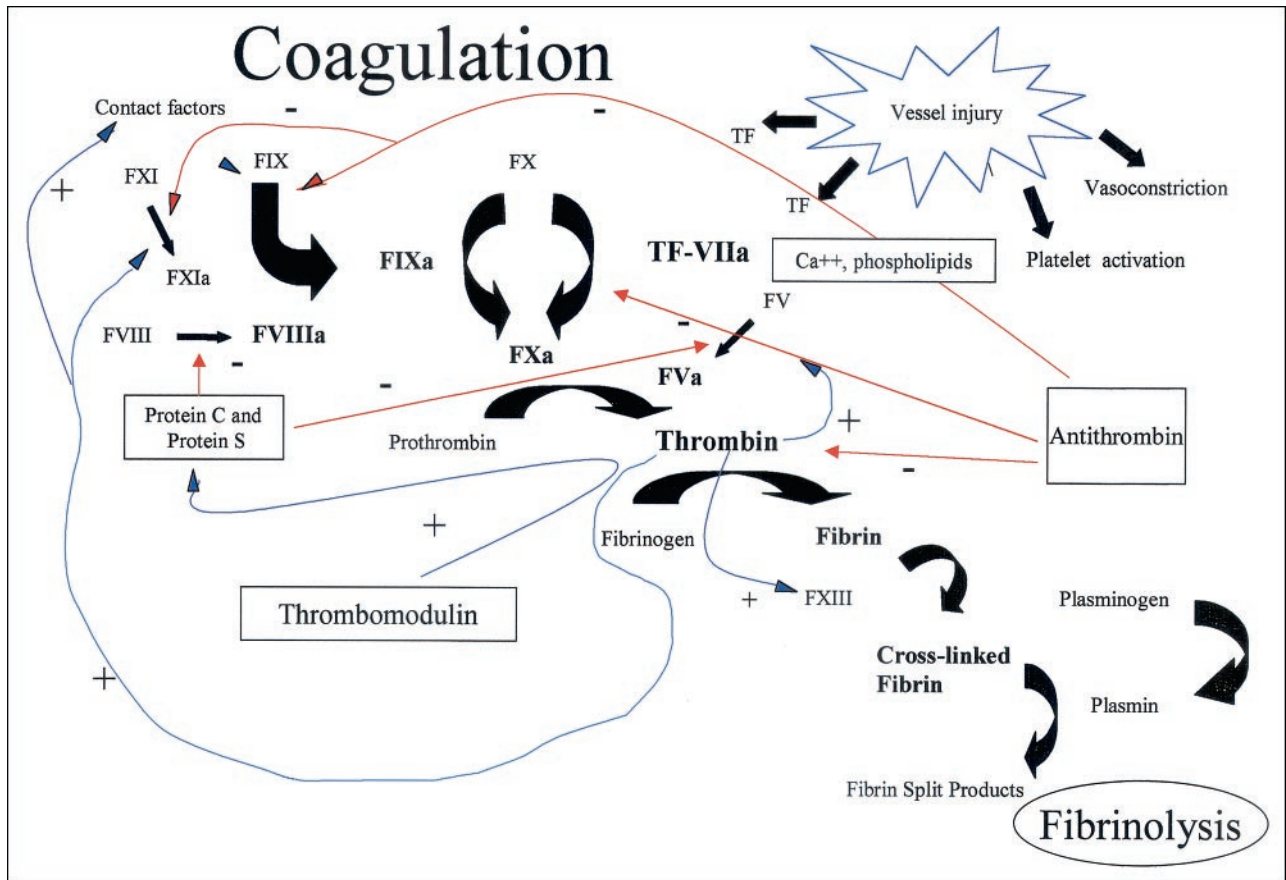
Coagulation

Contact factors
-
-
Vessel injury
TF
TF
Vasoconstriction
Platelet activation
+
FXI
FXIa
FIX
FIXa
FX
FXa
TF-VIIa
Ca++, phospholipids
FV
FVa
FVIII
FVIIIa
-
-
-
Protein C and Protein S
Prothrombin
Thrombin
+
Antithrombin
-
+
Fibrinogen
Fibrin
Thrombomodulin
+
FXIII
Plasminogen
Cross-linked Fibrin
+
Plasmin
Fibrin Split Products
Fibrinolysis